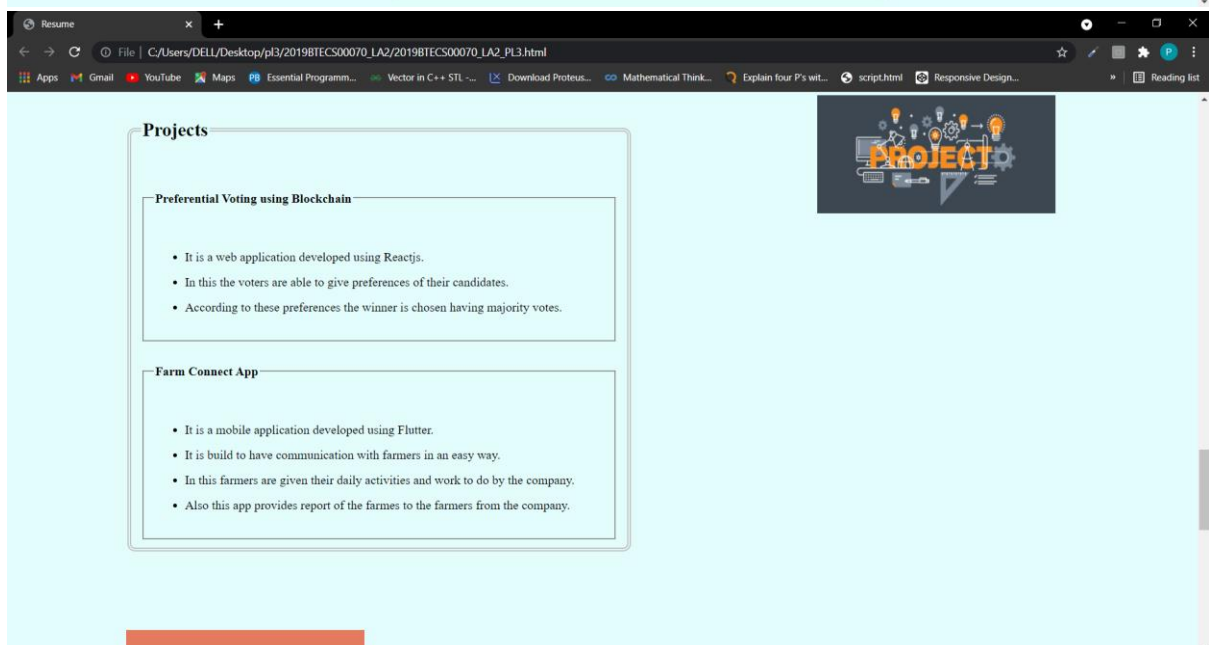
Resume

File | C:/Users/DELL/Desktop/pl3/2019BTECS00070_LA2/2019BTECS00070_LA2_PL3.html

Apps Gmail YouTube Maps Essential Programm... Vector in C++ STL -... Download Proteus... Mathematical Think... Explain four P's wit... script.html Responsive Design... » Reading list

Projects

Preferential Voting using Blockchain

- It is a web application developed using Reactjs.
- In this the voters are able to give preferences of their candidates.
- According to these preferences the winner is chosen having majority votes.

Farm Connect App

- It is a mobile application developed using Flutter.
- It is build to have communication with farmers in an easy way.
- In this farmers are given their daily activities and work to do by the company.
- Also this app provides report of the farmes to the farmers from the company.

PROJECT